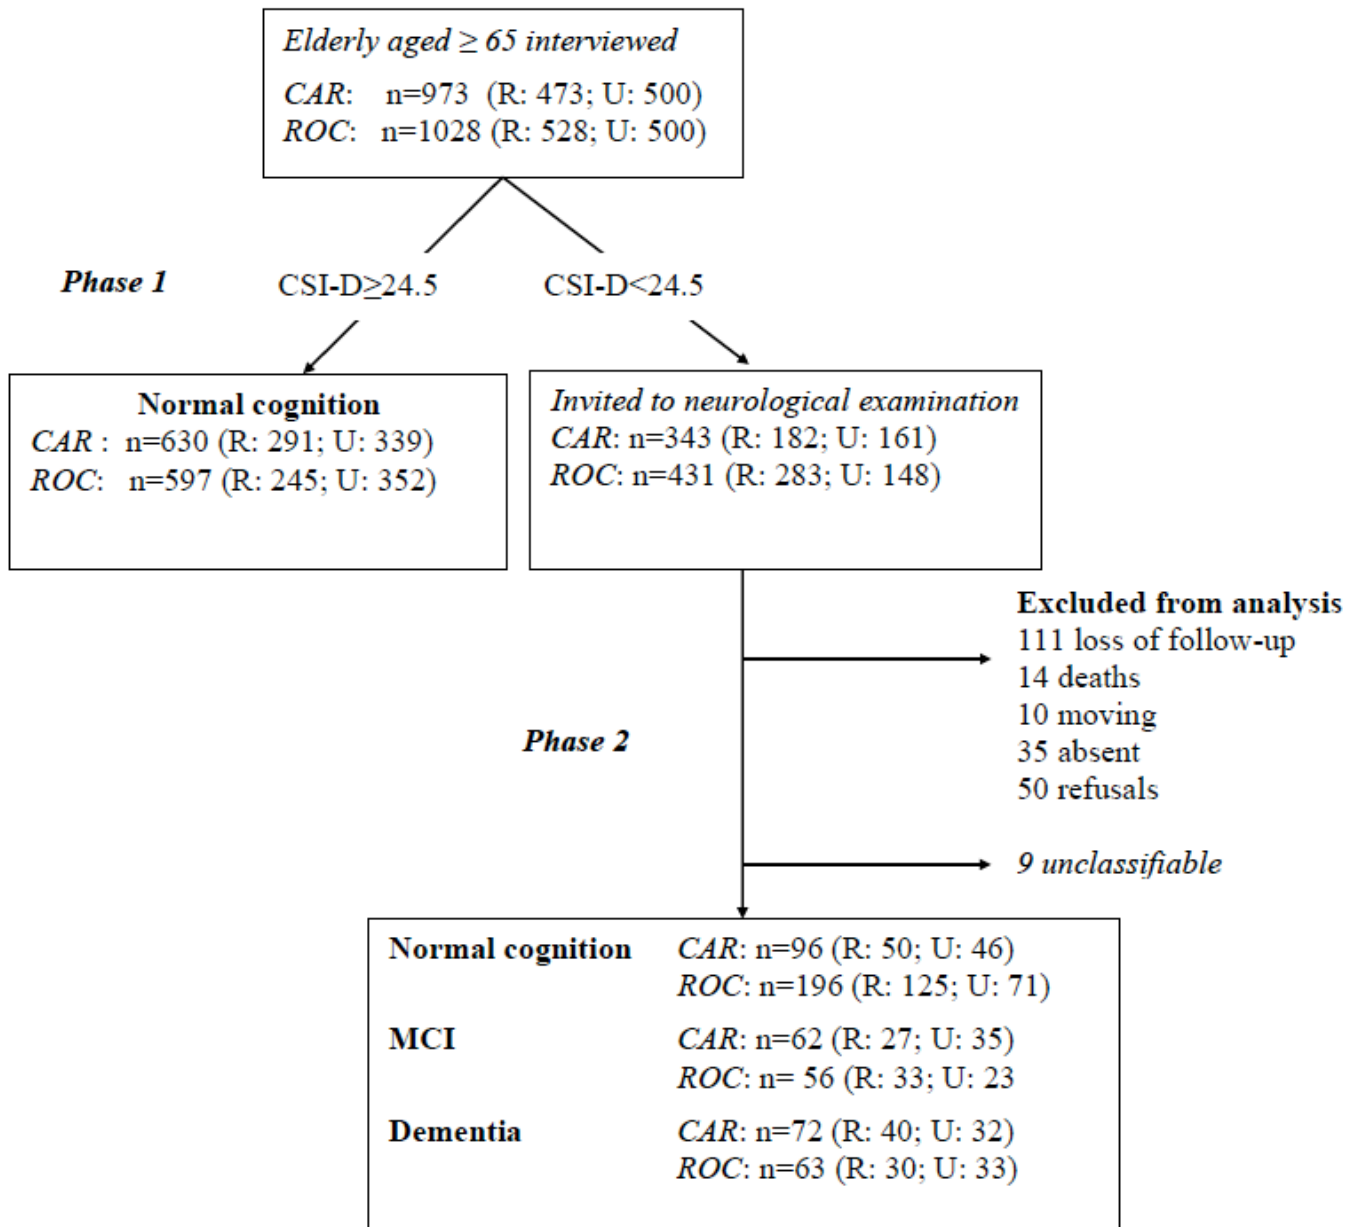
Elderly aged ≥ 65 interviewed
CAR: n=973 (R: 473; U: 500)
ROC: n=1028 (R: 528; U: 500)

Phase 1

CSI-D≥24.5

CSI-D<24.5

Normal cognition
CAR : n=630 (R: 291; U: 339)
ROC: n=597 (R: 245; U: 352)

Invited to neurological examination
CAR: n=343 (R: 182; U: 161)
ROC: n=431 (R: 283; U: 148)

Excluded from analysis
111 loss of follow-up
14 deaths
10 moving
35 absent
50 refusals

Phase 2

9 unclassifiable

Normal cognition CAR: n=96 (R: 50; U: 46)
ROC: n=196 (R: 125; U: 71)

MCI CAR: n=62 (R: 27; U: 35)
ROC: n= 56 (R: 33; U: 23

Dementia CAR: n=72 (R: 40; U: 32)
ROC: n=63 (R: 30; U: 33)